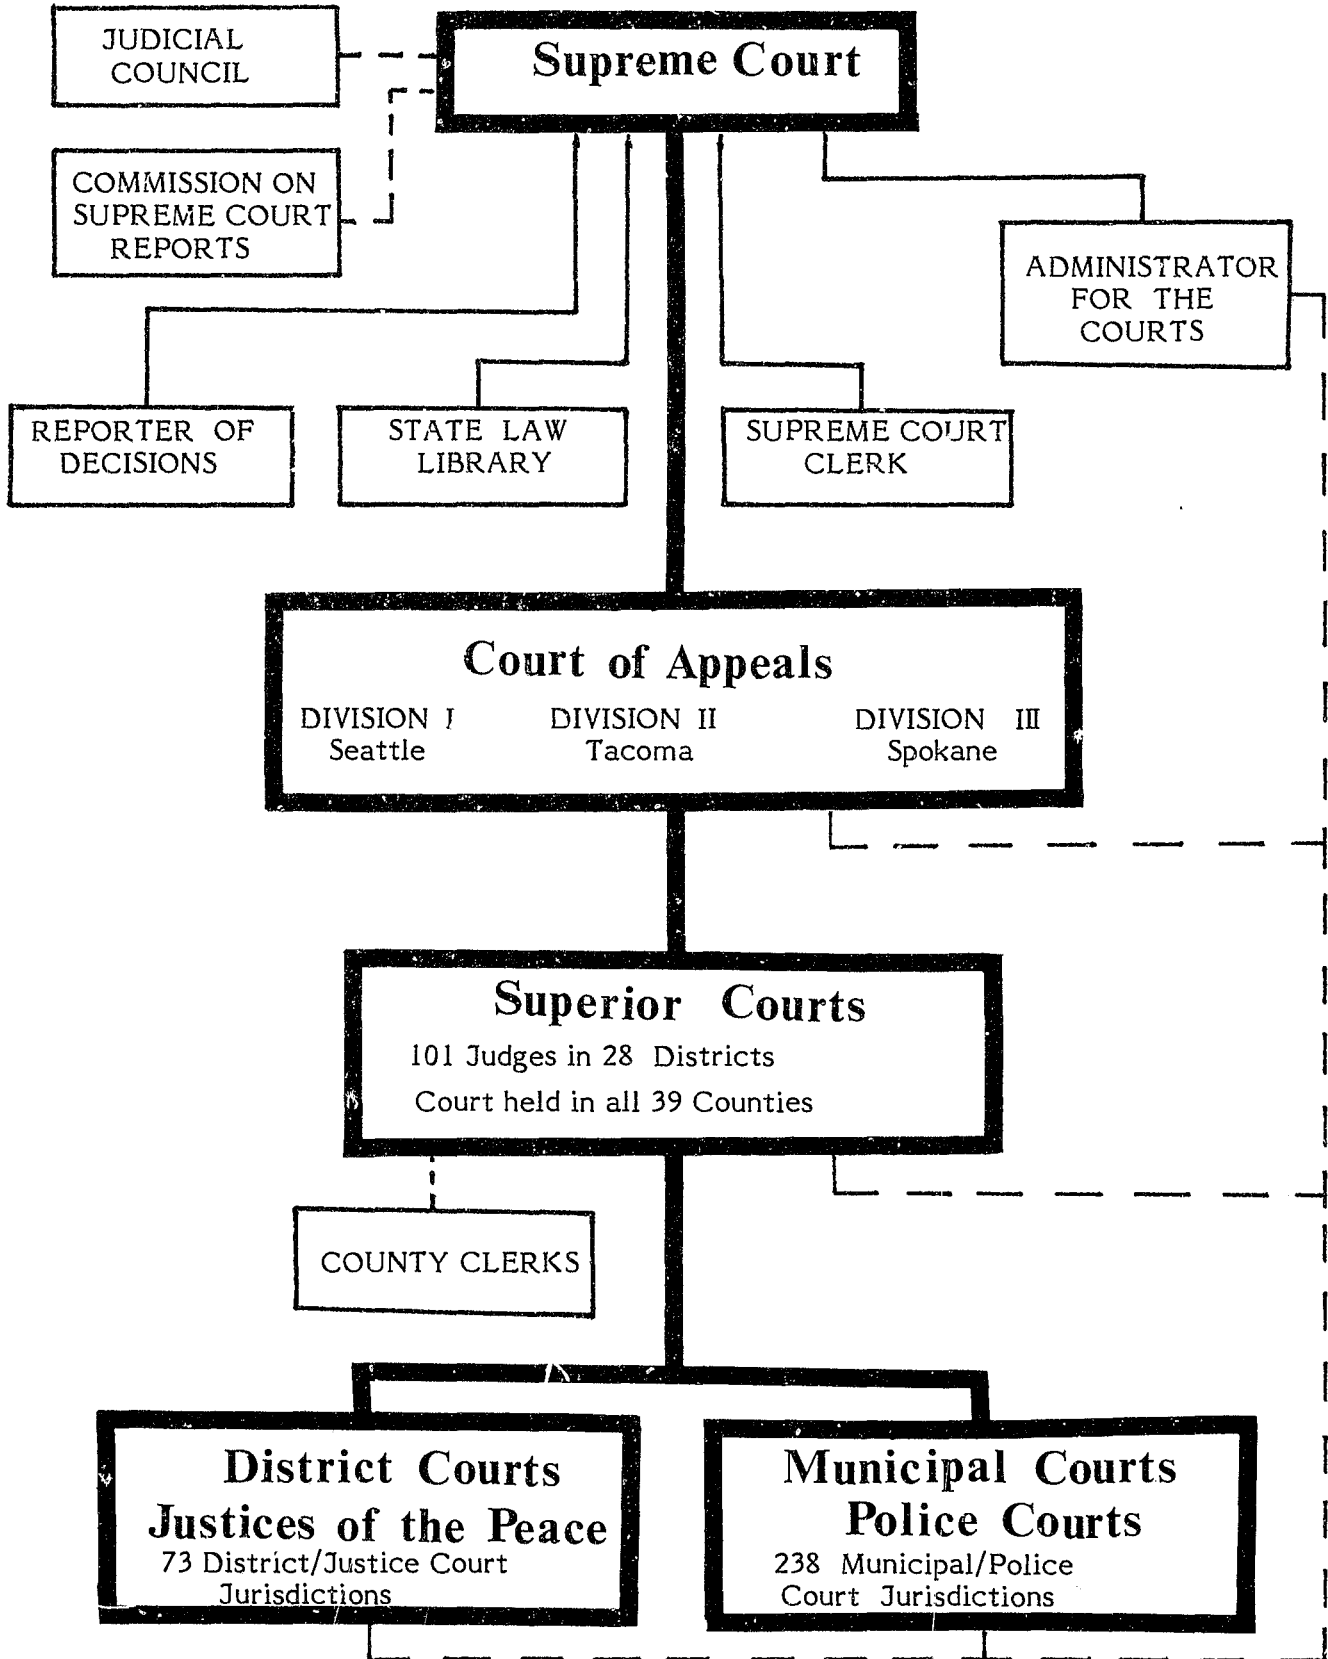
JUDICIAL COUNCIL

Supreme Court

COMMISSION ON SUPREME COURT REPORTS

ADMINISTRATOR FOR THE COURTS

REPORTER OF DECISIONS

STATE LAW LIBRARY

SUPREME COURT CLERK

Court of Appeals

DIVISION I
Seattle

DIVISION II
Tacoma

DIVISION III
Spokane

Superior Courts

101 Judges in 28 Districts

Court held in all 39 Counties

COUNTY CLERKS

District Courts
Justices of the Peace
73 District/Justice Court Jurisdictions

Municipal Courts
Police Courts
238 Municipal/Police Court Jurisdictions